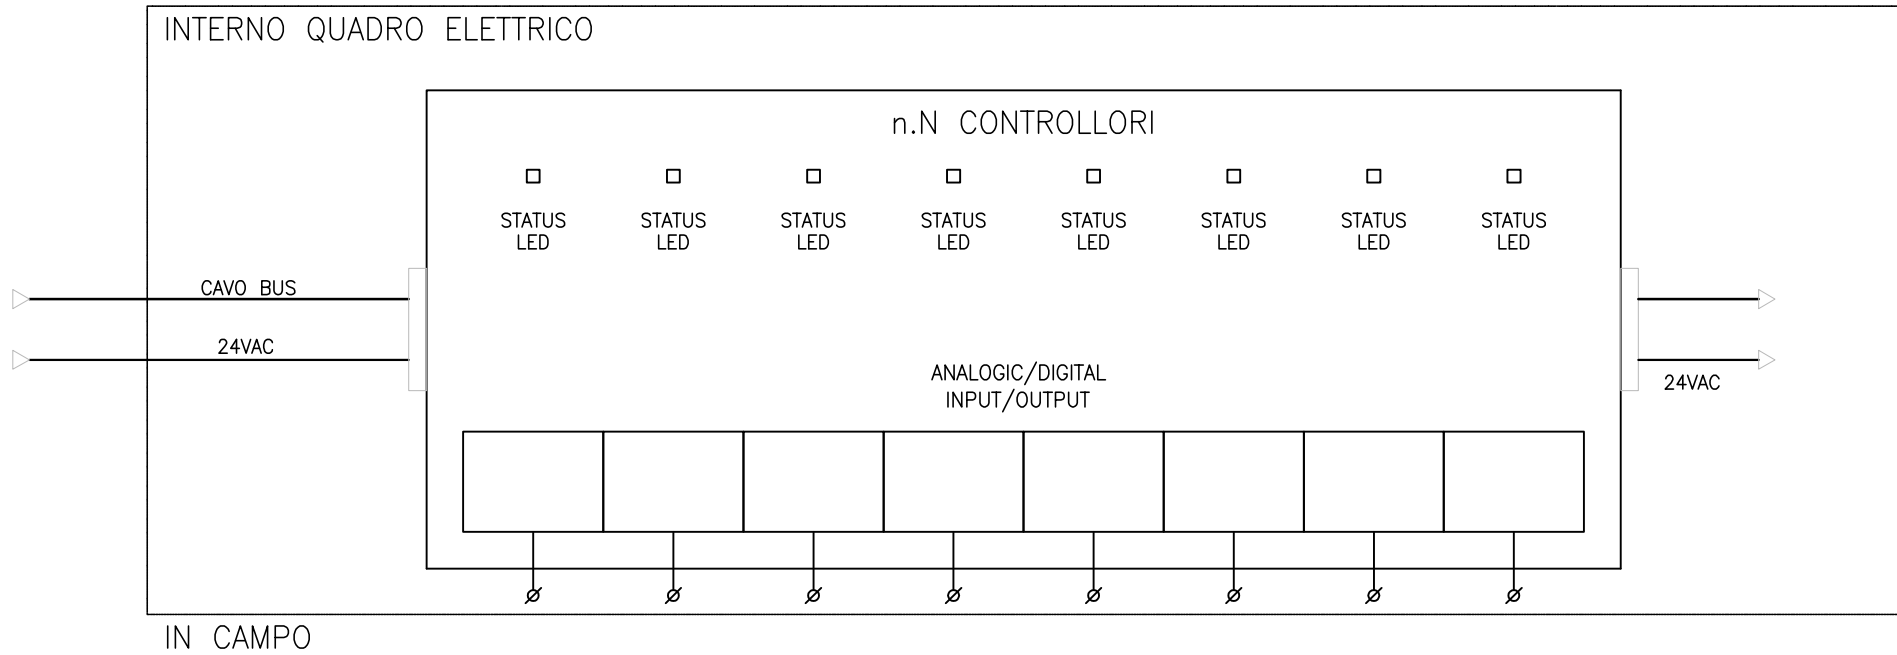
INTERNO QUADRO ELETTRICO

n.N CONTROLLORI

STATUS LED

STATUS LED

STATUS LED

STATUS LED

STATUS LED

STATUS LED

STATUS LED

STATUS LED

CAVO BUS

24VAC

ANALOGIC/DIGITAL INPUT/OUTPUT

24VAC

IN CAMPO